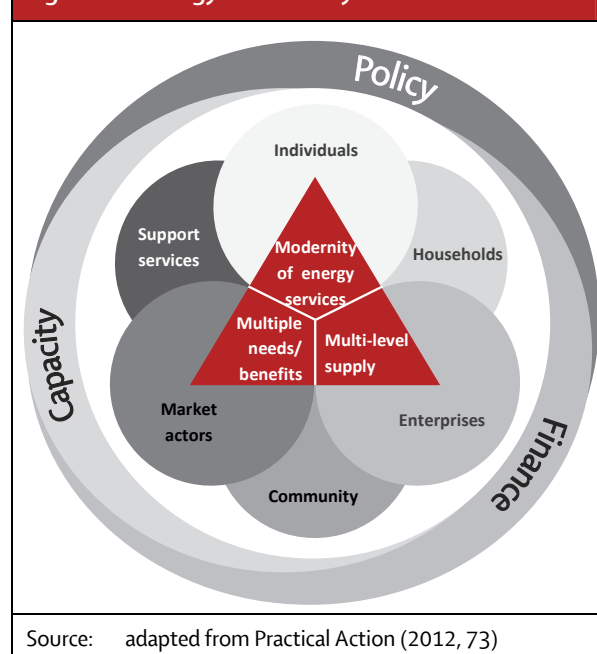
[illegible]

Policy

Capacity

Finance

Individuals

Support services

Households

Market actors

Enterprises

Community

Modernity of energy services

Multiple needs/ benefits

Multi-level supply

Source: adapted from Practical Action (2012, 73)